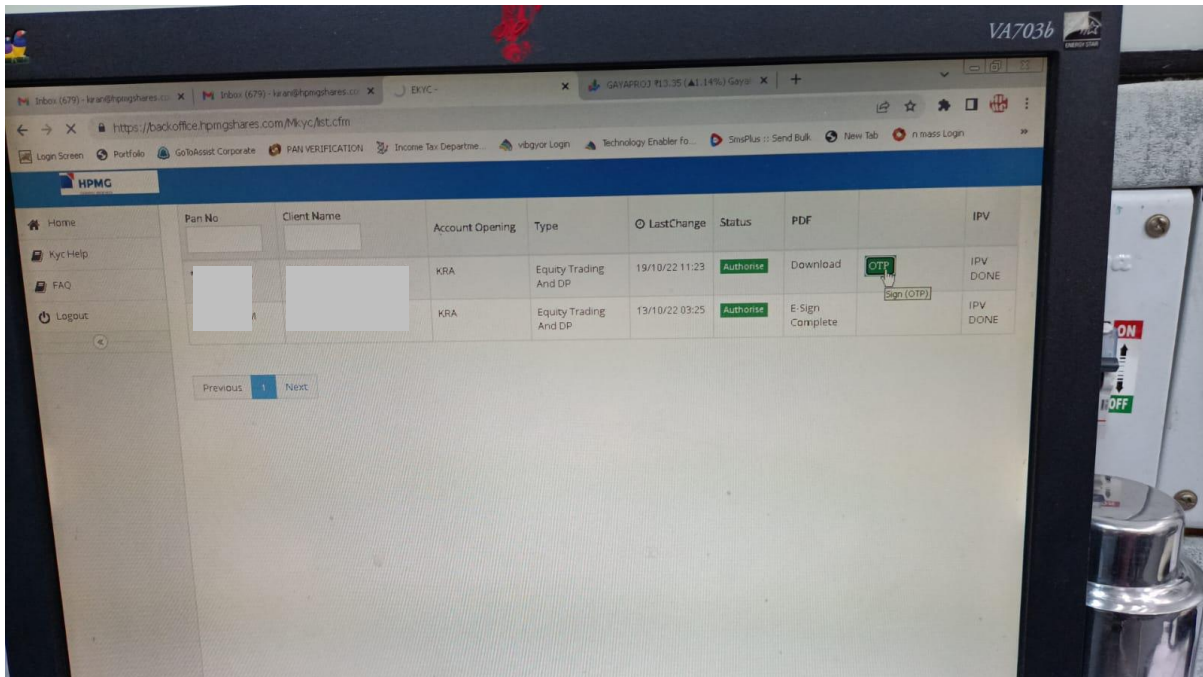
VA703b

Inbox (679) - kiran@hpmgshares.co ×
Inbox (679) - kiran@hpmgshares.co ×
EKYC - ×
GAYAPROJ ₹13.35 (▲1.14%) Gaya ×
+

https://backoffice.hpmgshares.com/Mkyc/list.cfm

Login Screen
Portfolio
GoToAssist Corporate
PAN VERIFICATION
Income Tax Departme...
vibgyor Login
Technology Enabler fo...
SmsPlus :: Send Bulk
New Tab
n mass Login

HPMG

Home
Kyc Help
FAQ
Logout

| Pan No | Client Name | Account Opening | Type | LastChange | Status | PDF | | IPV |
|---|---|---|---|---|---|---|---|---|
| | | KRA | Equity Trading And DP | 19/10/22 11:23 | Authorise | Download | OTP | IPV DONE |
| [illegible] | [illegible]M | KRA | Equity Trading And DP | 13/10/22 03:25 | Authorise | E-Sign Complete | | IPV DONE |

Sign (OTP)

Previous 1 Next

ON
OFF